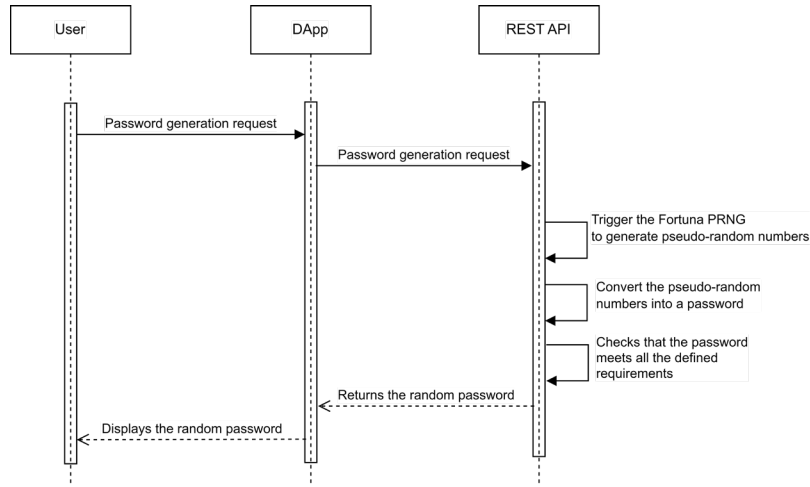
User

DApp

REST API

Password generation request

Password generation request

Trigger the Fortuna PRNG to generate pseudo-random numbers

Convert the pseudo-random numbers into a password

Checks that the password meets all the defined requirements

Returns the random password

Displays the random password